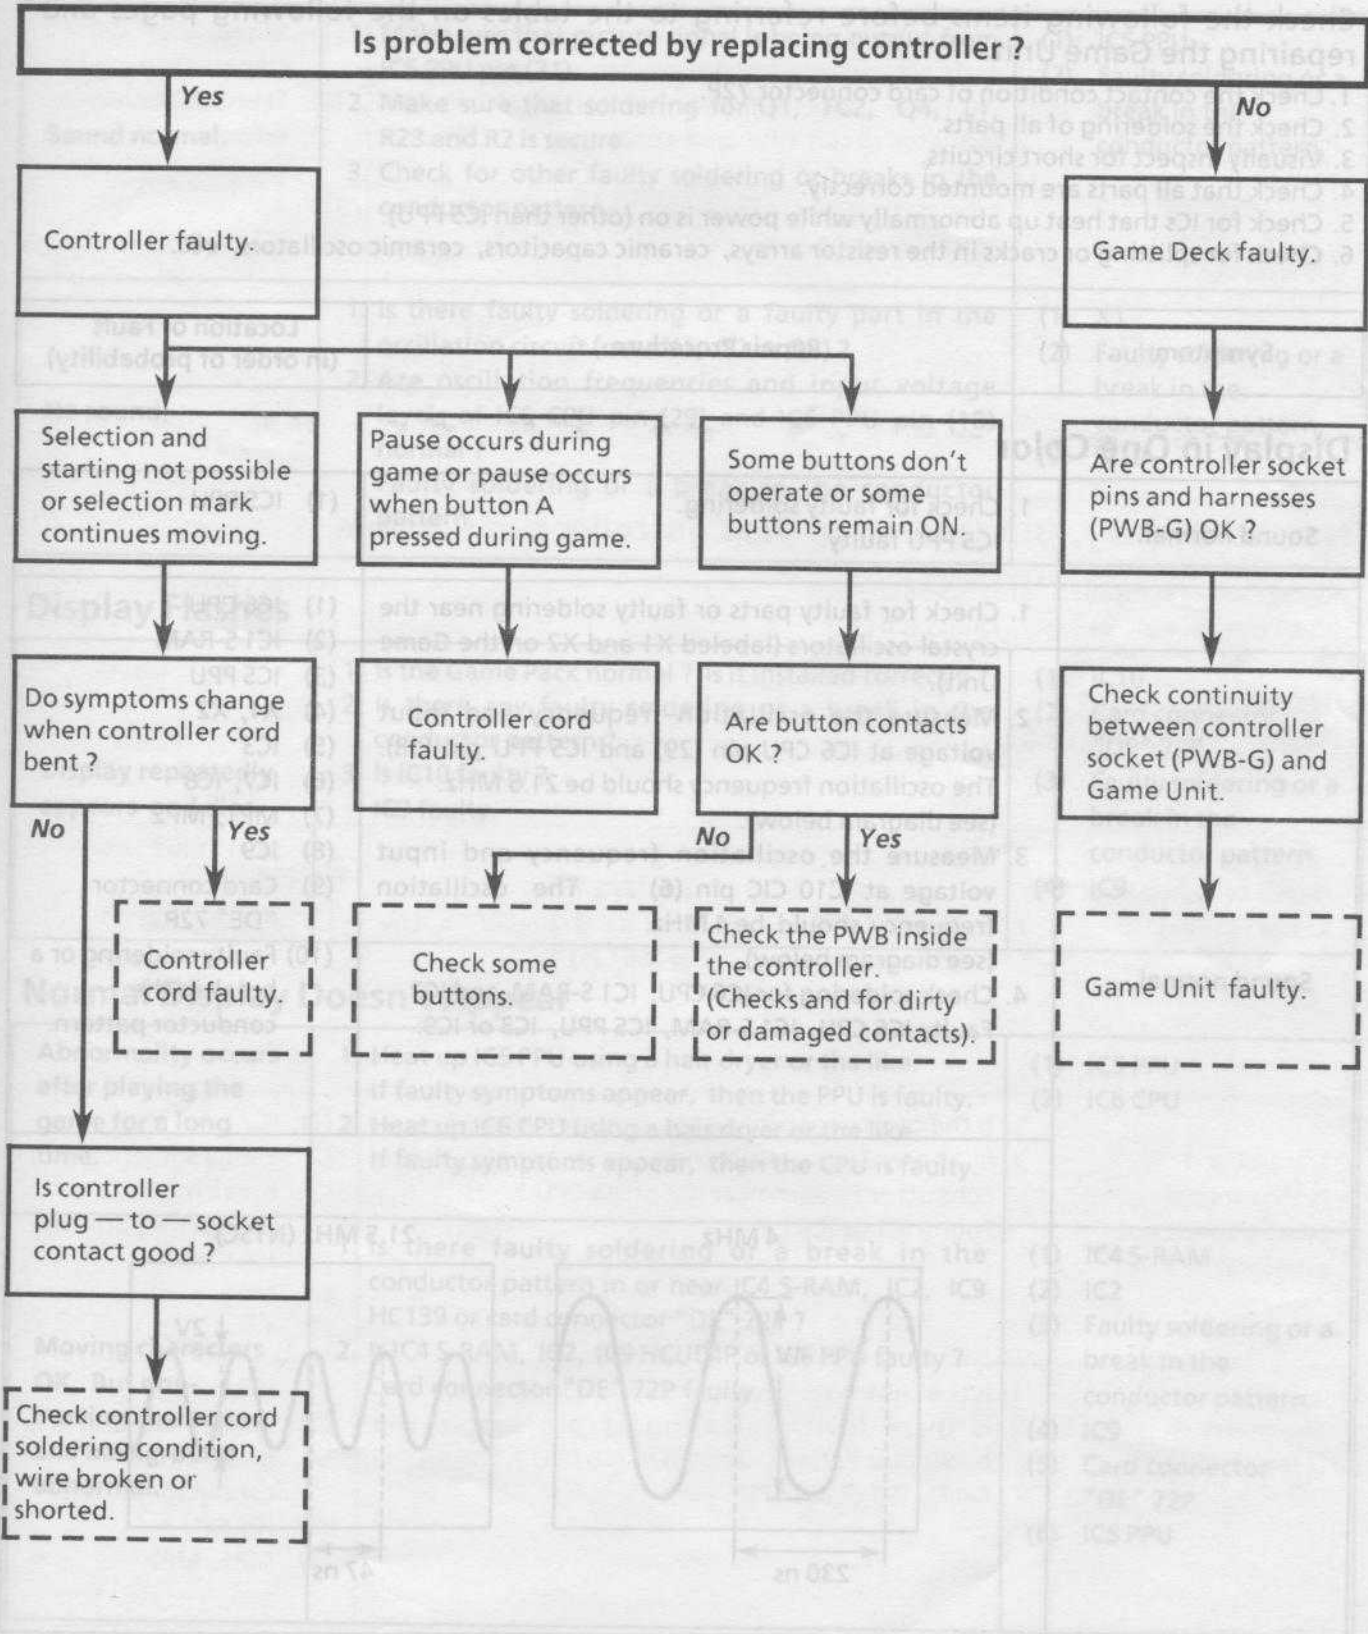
Is problem corrected by replacing controller ?

Yes

No

Controller faulty.

Game Deck faulty.

Selection and starting not possible or selection mark continues moving.

Pause occurs during game or pause occurs when button A pressed during game.

Some buttons don't operate or some buttons remain ON.

Are controller socket pins and harnesses (PWB-G) OK ?

Do symptoms change when controller cord bent ?

Controller cord faulty.

Are button contacts OK ?

Check continuity between controller socket (PWB-G) and Game Unit.

No

Yes

No

Yes

Controller cord faulty.

Check some buttons.

Check the PWB inside the controller. (Checks and for dirty or damaged contacts).

Game Unit faulty.

Is controller plug — to — socket contact good ?

Check controller cord soldering condition, wire broken or shorted.